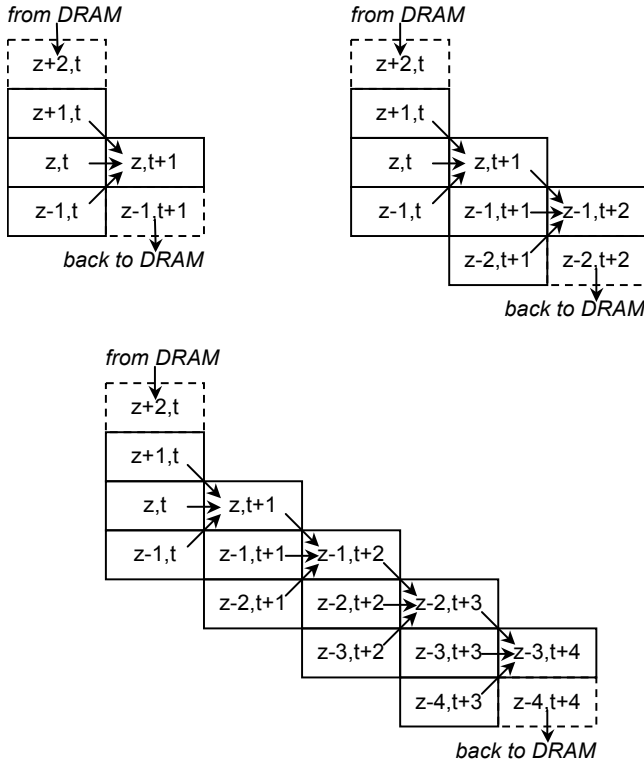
from DRAM

z+2,t

z+1,t

z,t

z,t+1

z-1,t

z-1,t+1

back to DRAM

from DRAM

z+2,t

z+1,t

z,t

z,t+1

z-1,t

z-1,t+1

z-1,t+2

z-2,t+1

z-2,t+2

back to DRAM

from DRAM

z+2,t

z+1,t

z,t

z,t+1

z-1,t

z-1,t+1

z-1,t+2

z-2,t+1

z-2,t+2

z-2,t+3

z-3,t+2

z-3,t+3

z-3,t+4

z-4,t+3

z-4,t+4

back to DRAM